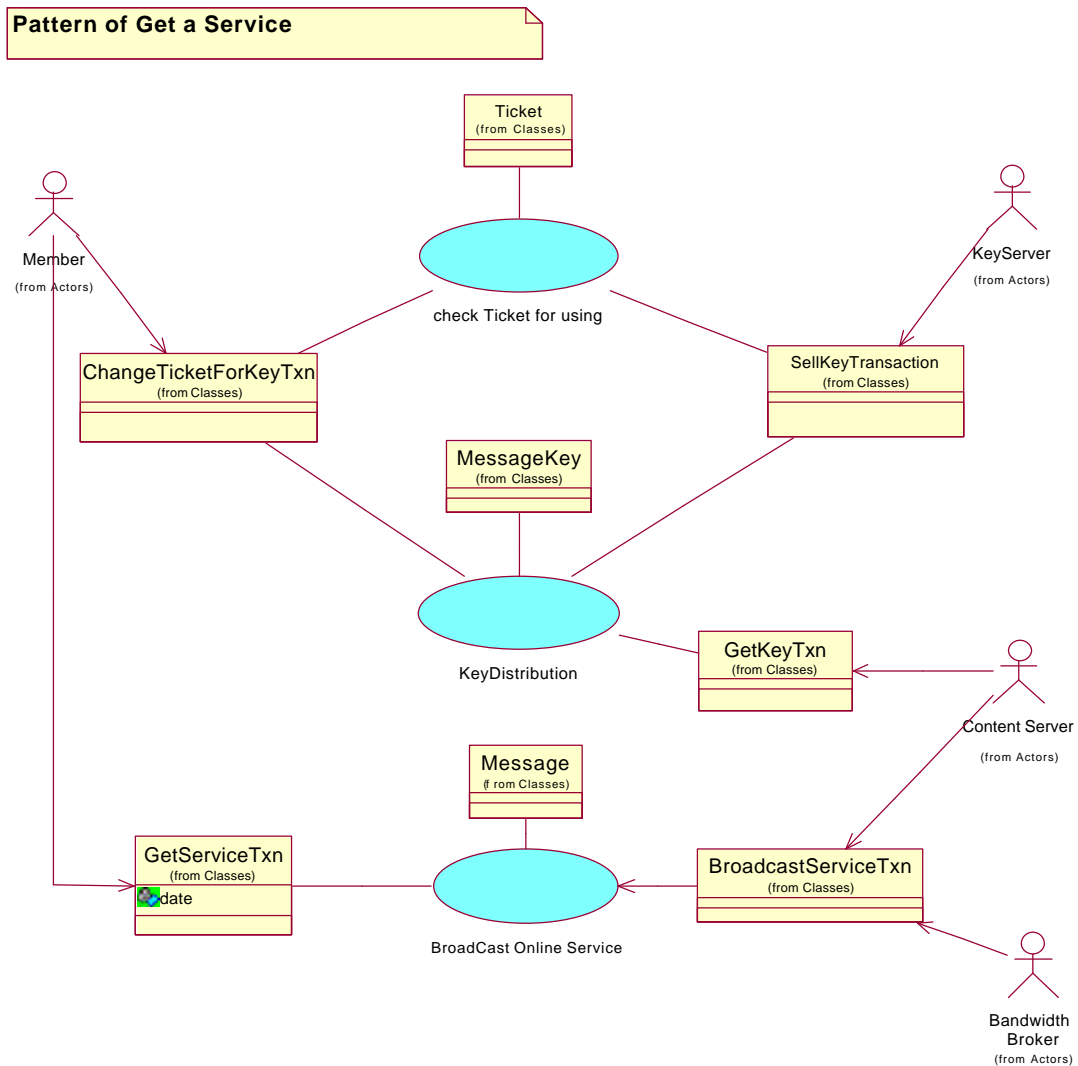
Pattern of Get a Service

Ticket
(from Classes)

Member
(from Actors)

check Ticket for using

KeyServer
(from Actors)

ChangeTicketForKeyTxn
(from Classes)

SellKeyTransaction
(from Classes)

MessageKey
(from Classes)

KeyDistribution

GetKeyTxn
(from Classes)

Content Server
(from Actors)

Message
(f rom Classes)

GetServiceTxn
(from Classes)
date

BroadCast Online Service

BroadcastServiceTxn
(from Classes)

Bandwidth Broker
(from Actors)